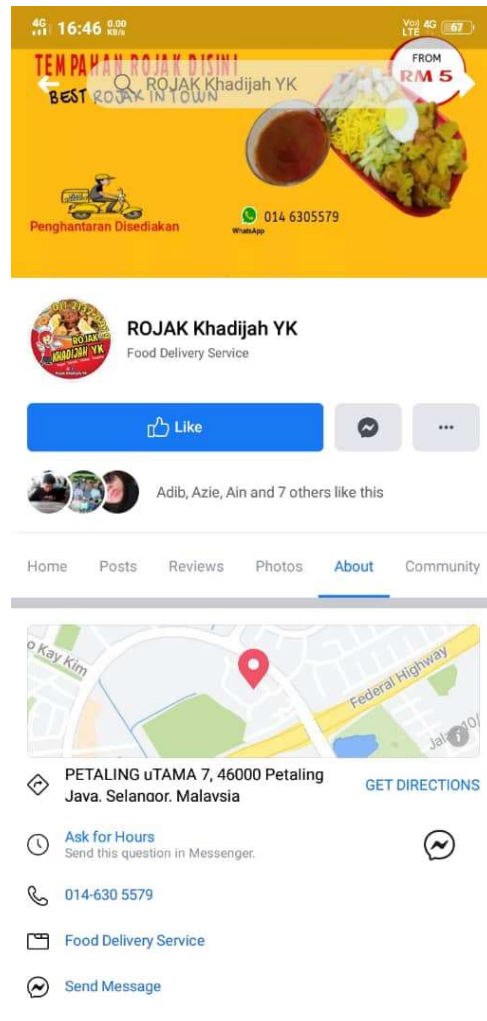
4G 16:46 0.00 KB/s

Vo) LTE 4G 67

TEMPAHAN ROJAK DISINI

BEST ROJAK IN TOWN

ROJAK Khadijah YK

FROM RM 5

Penghantaran Disediakan

014 6305579

WhatsApp

ROJAK KHADIJAH YK

ROJAK Khadijah YK

Food Delivery Service

Like

...

Adib, Azie, Ain and 7 others like this

Home Posts Reviews Photos About Community

o Kay Kim

Federal Highway

Jal

PETALING uTAMA 7, 46000 Petaling Jaya, Selangor, Malaysia

GET DIRECTIONS

Ask for Hours

Send this question in Messenger.

014-630 5579

Food Delivery Service

Send Message